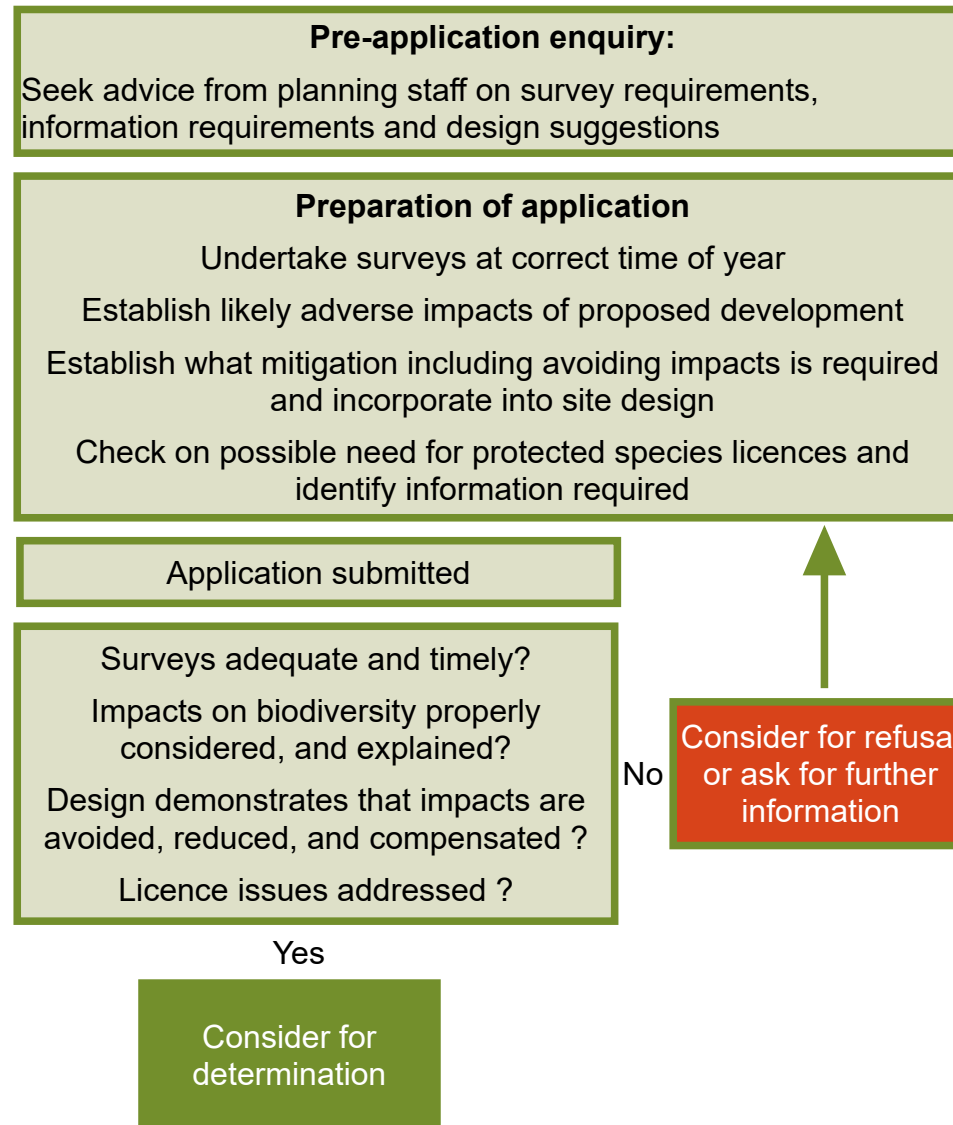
**Pre-application enquiry:**

Seek advice from planning staff on survey requirements, information requirements and design suggestions

**Preparation of application**

Undertake surveys at correct time of year

Establish likely adverse impacts of proposed development

Establish what mitigation including avoiding impacts is required and incorporate into site design

Check on possible need for protected species licences and identify information required

Application submitted

Surveys adequate and timely?

Impacts on biodiversity properly considered, and explained?

Design demonstrates that impacts are avoided, reduced, and compensated ?

Licence issues addressed ?

No

Consider for refusa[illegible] or ask for further information

Yes

Consider for determination